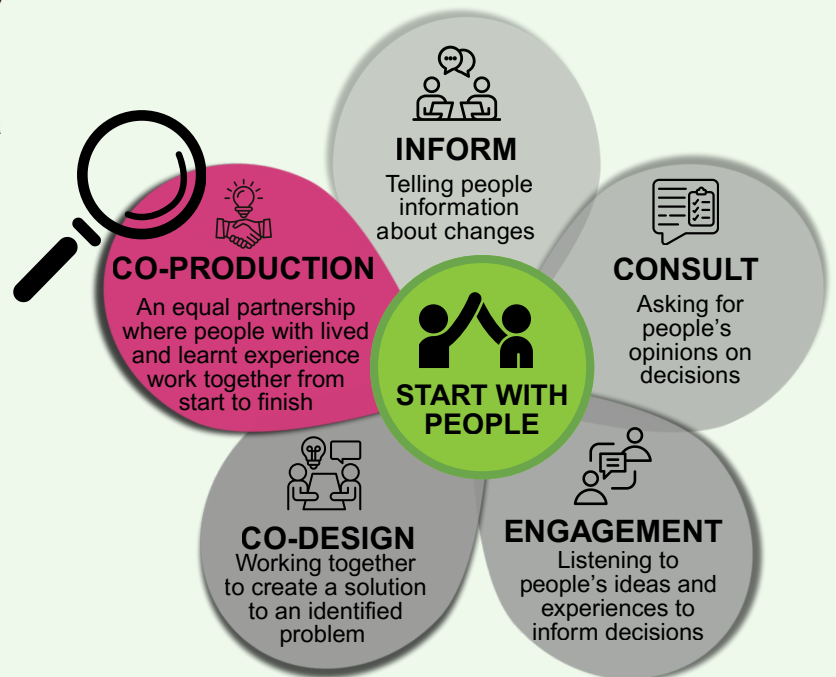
INFORM
Telling people information about changes

CONSULT
Asking for people's opinions on decisions

ENGAGEMENT
Listening to people's ideas and experiences to inform decisions

CO-DESIGN
Working together to create a solution to an identified problem

CO-PRODUCTION
An equal partnership where people with lived and learnt experience work together from start to finish

START WITH PEOPLE